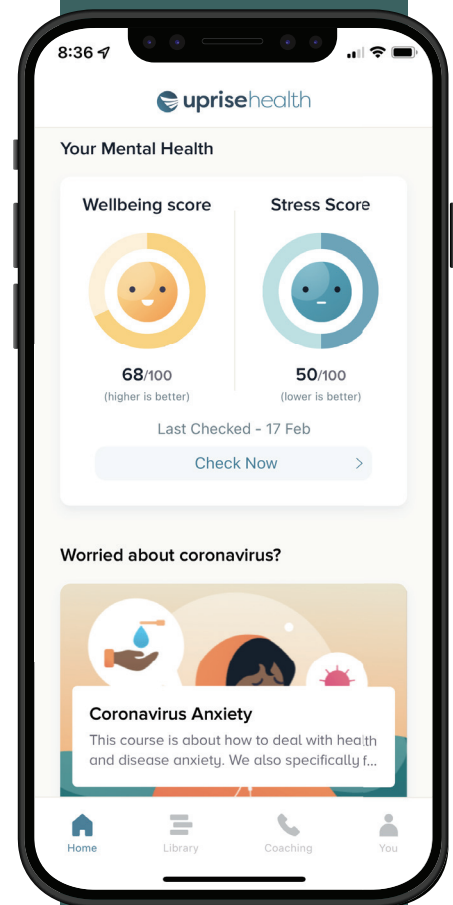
8:36

upriseheath

Your Mental Health

Wellbeing score

68/100
(higher is better)

Stress Score

50/100
(lower is better)

Last Checked - 17 Feb

Check Now >

Worried about coronavirus?

Coronavirus Anxiety

This course is about how to deal with health and disease anxiety. We also specifically f...

Home Library Coaching You